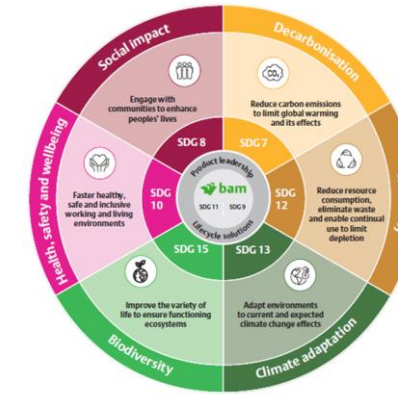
Social impact

Engage with communities to enhance peoples' lives

SDG 8

Decarbonisation

$CO_2$

Reduce carbon emissions to limit global warming and its effects

SDG 7

Health, safety and wellbeing

Foster healthy, safe and inclusive working and living environments

SDG 10

Product leadership

bam

SDG 11 SDG 9

Lifecycle solutions

SDG 12

Reduce resource consumption, eliminate waste and enable continual use to limit depletion

SDG 15

SDG 13

Improve the variety of life to ensure functioning ecosystems

Adapt environments to current and expected climate change effects

Biodiversity

Climate adaptation